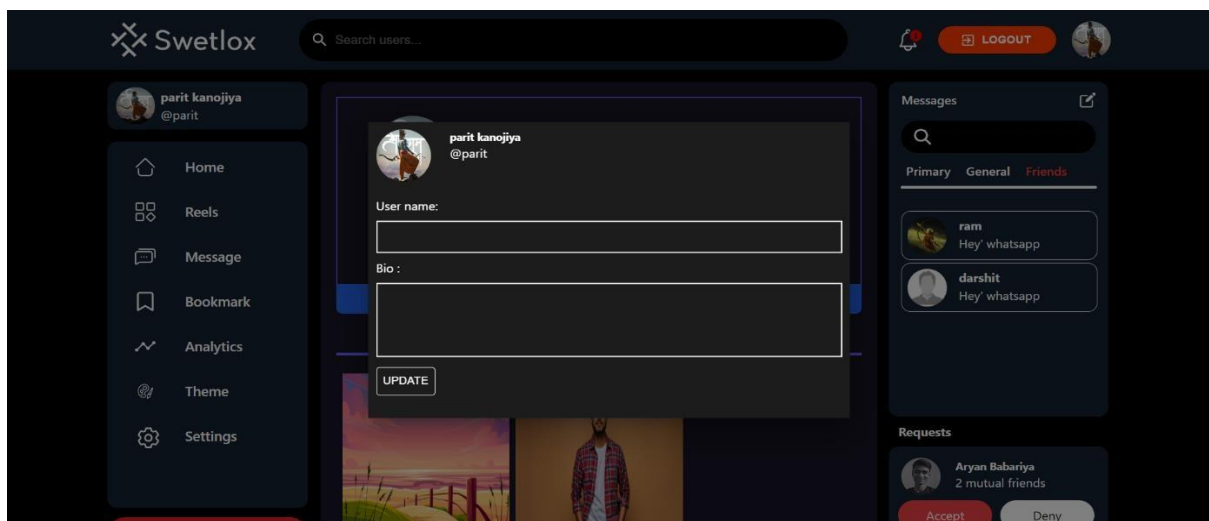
Swetlox

Search users...

LOGOUT

parit kanojiya
@parit

Home
Reels
Message
Bookmark
Analytics
Theme
Settings

parit kanojiya
@parit

User name:

Bio :

UPDATE

Messages

Primary General Friends

ram
Hey' whatsapp

darshit
Hey' whatsapp

Requests

Aryan Babariya
2 mutual friends

Accept Deny